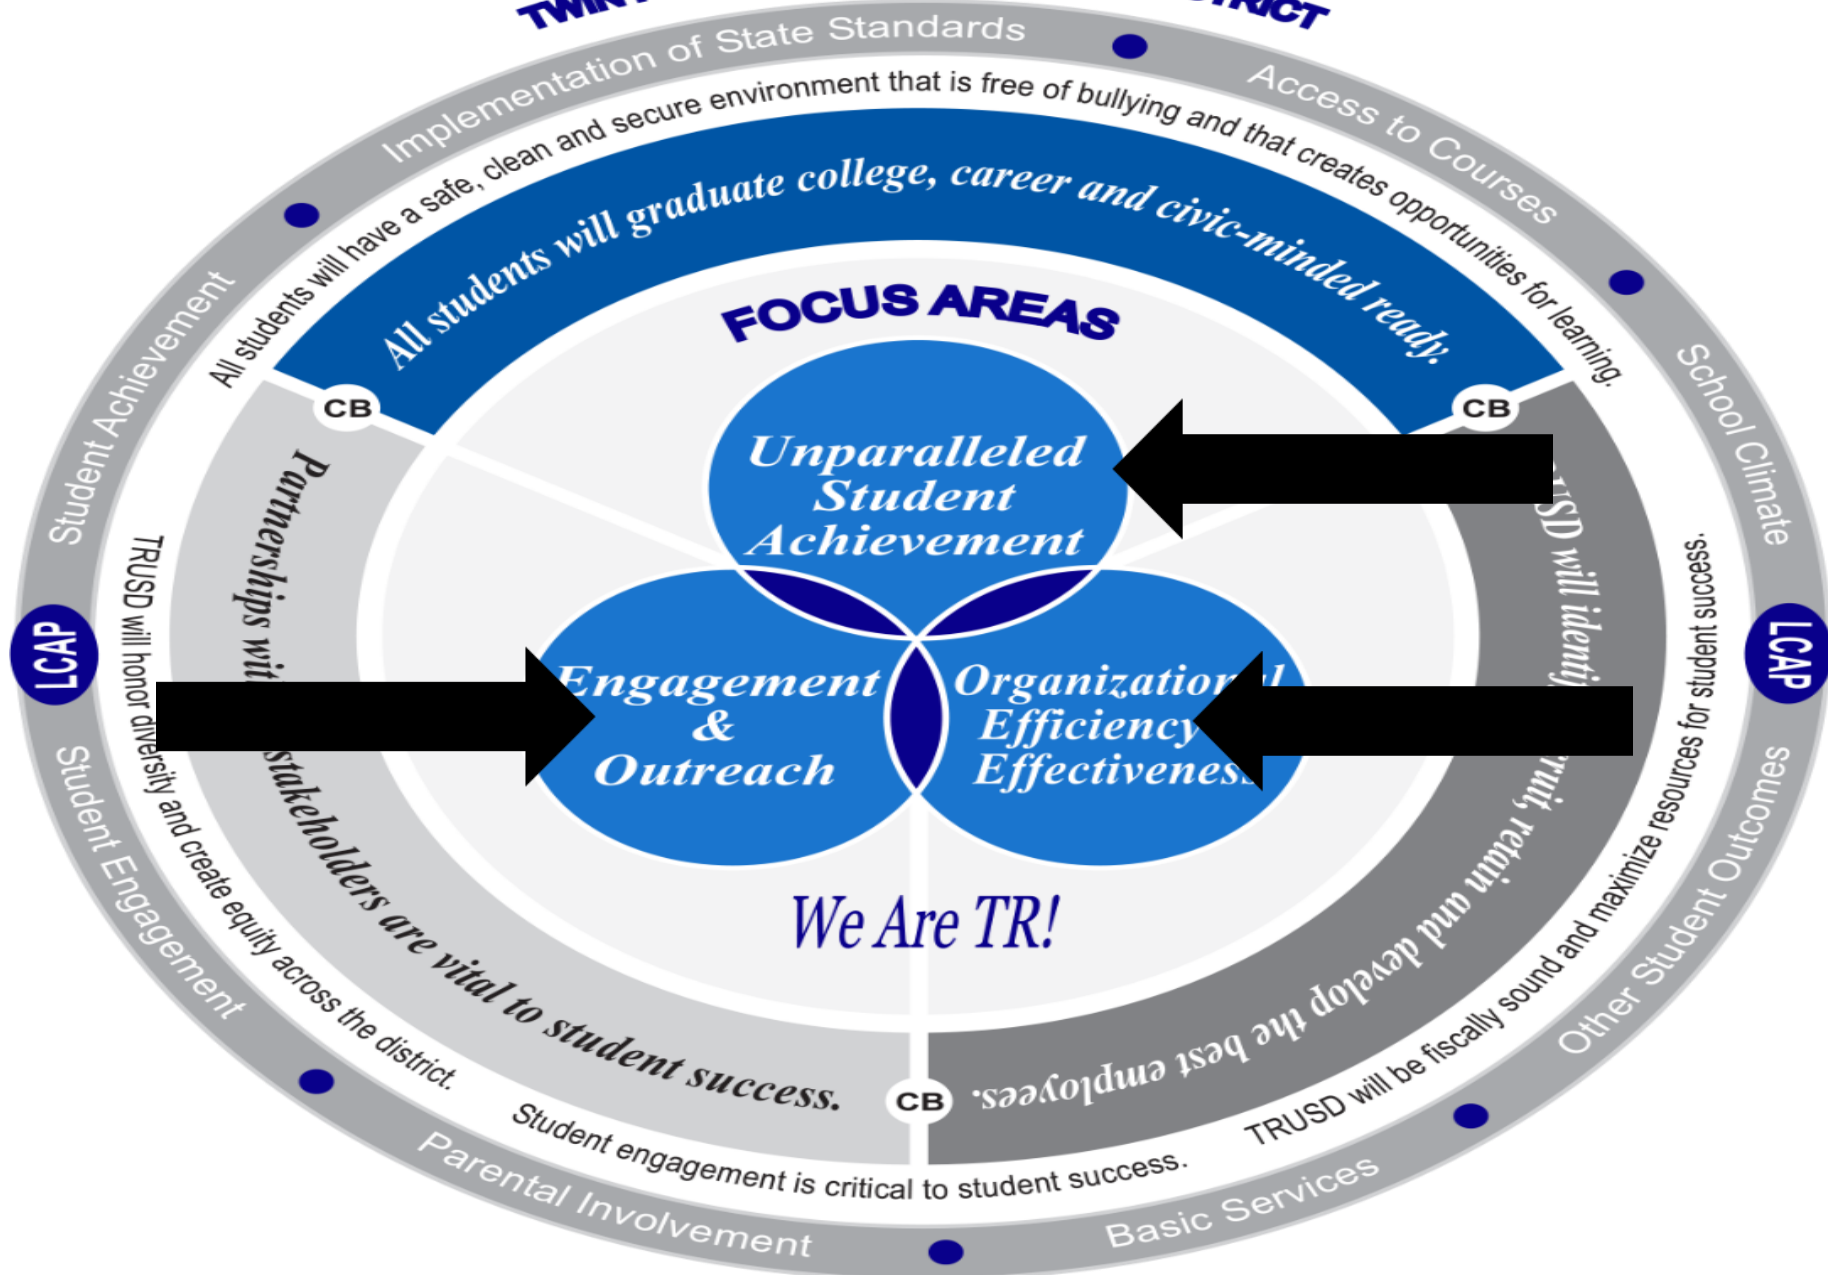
TWIN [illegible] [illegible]RICT

Implementation of State Standards

Access to Courses

School Climate

Other Student Outcomes

Basic Services

Parental Involvement

Student Engagement

Student Achievement

LCAP

LCAP

All students will have a safe, clean and secure environment that is free of bullying and that creates opportunities for learning.

TRUSD will be fiscally sound and maximize resources for student success.

Student engagement is critical to student success.

TRUSD will honor diversity and create equity across the district.

All students will graduate college, career and civic-minded ready.

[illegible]USD will identi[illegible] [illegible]ruit, retain and develop the best employees.

Partnerships wi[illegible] stakeholders are vital to student success.

CB

CB

CB

FOCUS AREAS

Unparalleled Student Achievement

Engagement & Outreach

Organizatio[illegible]l Efficiency Effectivenes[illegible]

We Are TR!